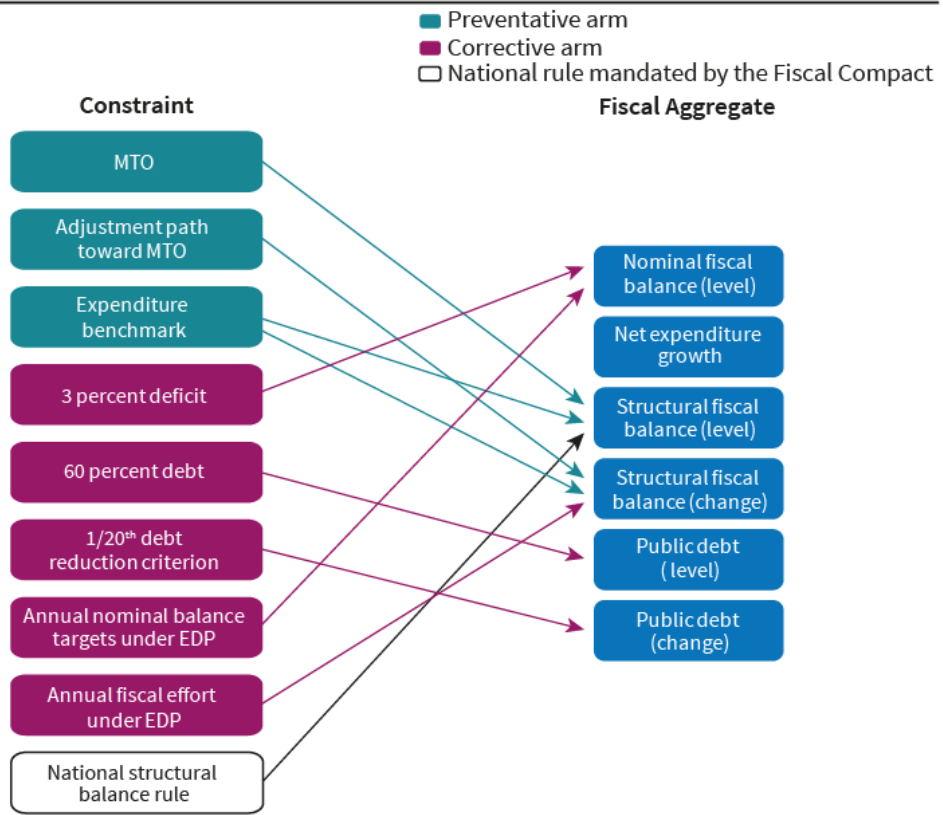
Preventative arm
Corrective arm
National rule mandated by the Fiscal Compact

Constraint

MTO

Adjustment path toward MTO

Expenditure benchmark

3 percent deficit

60 percent debt

$1/20^{th}$ debt reduction criterion

Annual nominal balance targets under EDP

Annual fiscal effort under EDP

National structural balance rule

Fiscal Aggregate

Nominal fiscal balance (level)

Net expenditure growth

Structural fiscal balance (level)

Structural fiscal balance (change)

Public debt ( level)

Public debt (change)